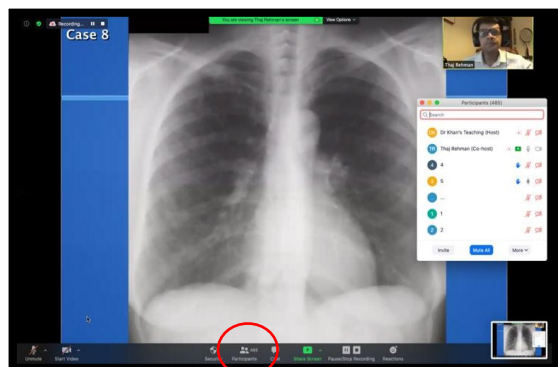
Recording...

You are viewing Thaj Rehman's screen

View Options

Case 8

Thaj Rehman

Participants (485)

Search

DK Dr Khan's Teaching (Host)

TR Thaj Rehman (Co-host)

4 4

5 5

...

1 1

2 2

Invite

Mute All

More

Unmute

Start Video

Security

485

Participants

Chat

Share Screen

Pause/Stop Recording

Reactions